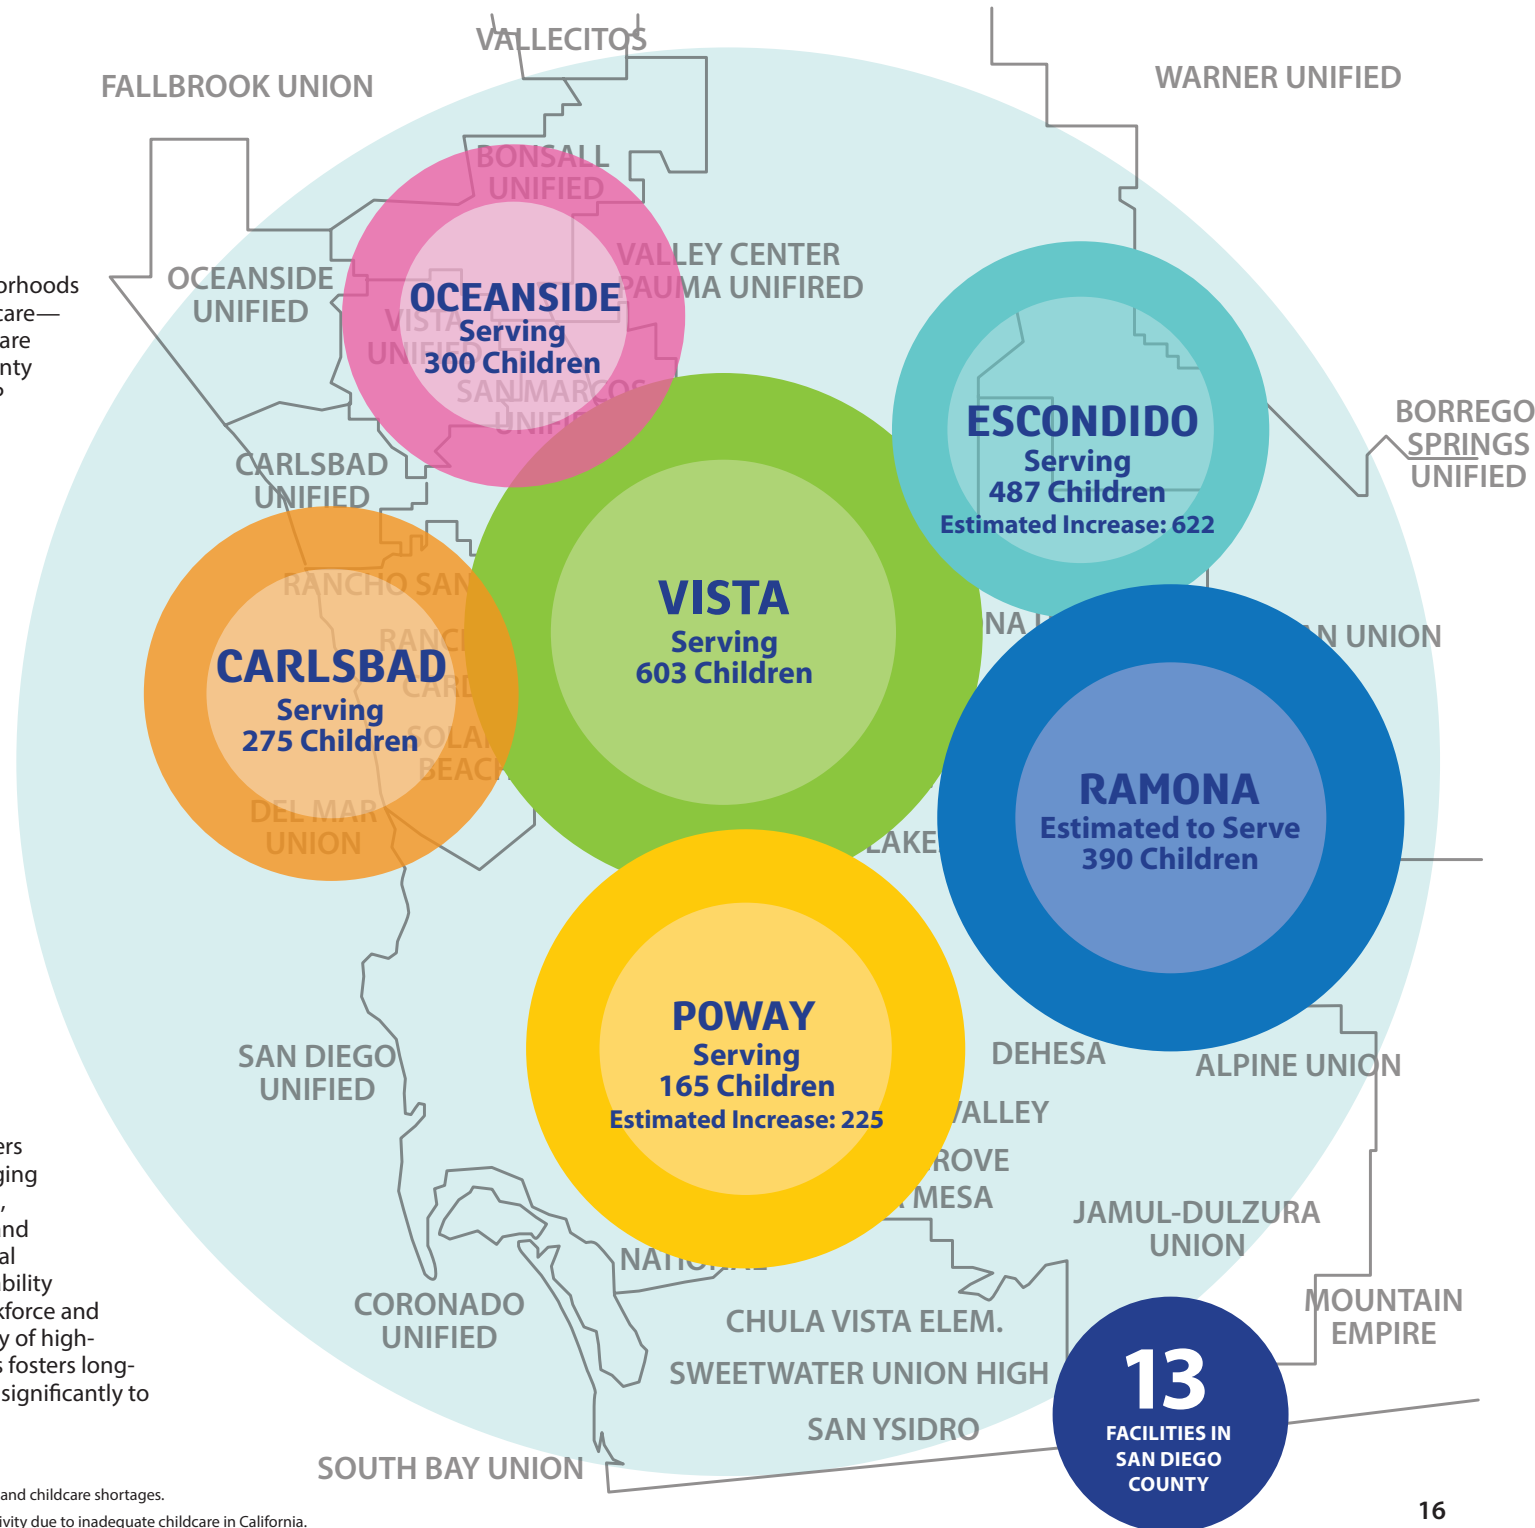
VALLECITOS
FALLBROOK UNION
WARNER UNIFIED
BONSALL UNIFIED
OCEANSIDE UNIFIED
VALLEY CENTER PAUMA UNIFIRED
OCEANSIDE
Serving
300 Children
VISTA UNIFIED
SAN MARCOS UNIFIED
ESCONDIDO
Serving
487 Children
Estimated Increase: 622
BORREGO SPRINGS UNIFIED
CARLSBAD UNIFIED
RANCHO SAN
CARLSBAD
Serving
275 Children
COLA BEACH
DEL MAR UNION
VISTA
Serving
603 Children
NA
N UNION
RAMONA
Estimated to Serve
390 Children
LAKE
POWAY
Serving
165 Children
Estimated Increase: 225
SAN DIEGO UNIFIED
DEHESA
ALPINE UNION
VALLEY
ROVE
MESA
JAMUL-DULZURA UNION
NATIONAL
CORONADO UNIFIED
CHULA VISTA ELEM.
SWEETWATER UNION HIGH
MOUNTAIN EMPIRE
13
FACILITIES IN SAN DIEGO COUNTY
SAN YSIDRO
SOUTH BAY UNION
orhoods
care—
are
nty
o
ers
ging
,
nd
al
bility
kforce and
y of high-
s fosters long-
significantly to
and childcare shortages.
ivity due to inadequate childcare in California.
16